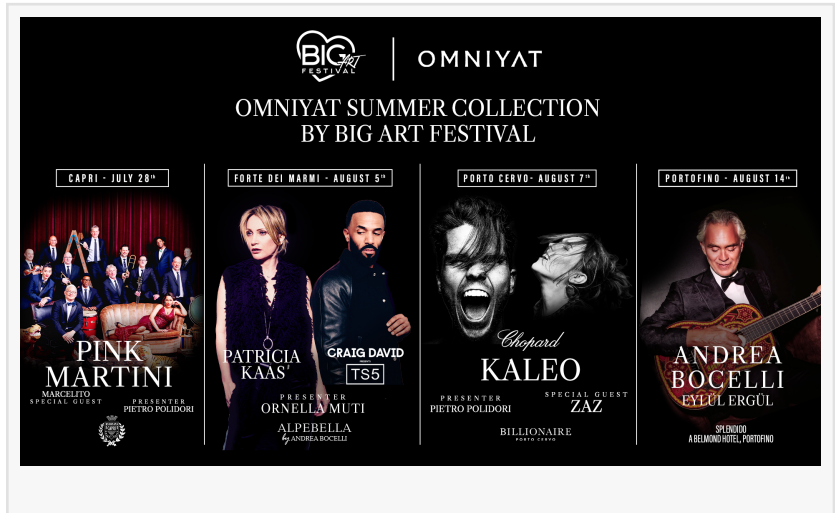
BIG ART FESTIVAL | OMNIYAT

OMNIYAT SUMMER COLLECTION BY BIG ART FESTIVAL

CAPRI - JULY 28TH

PINK MARTINI

MARCELITO SPECIAL GUEST

PRESENTER PIETRO POLIDORI

FORTE DEI MARMI - AUGUST 5TH

PATRICIA KAAS

CRAIG DAVID TS5

PRESENTER ORNELLA MUTI

ALPEBELLA by ANDREA BOCELLI

PORTO CERVO - AUGUST 7TH

Chopard

KALEO

PRESENTER PIETRO POLIDORI

SPECIAL GUEST ZAZ

BILLIONAIRE PORTO CERVO

PORTOFINO - AUGUST 14TH

ANDREA BOCELLI

EYLÜL ERGÜL

SPLENDIDO A BELMOND HOTEL, PORTOFINO